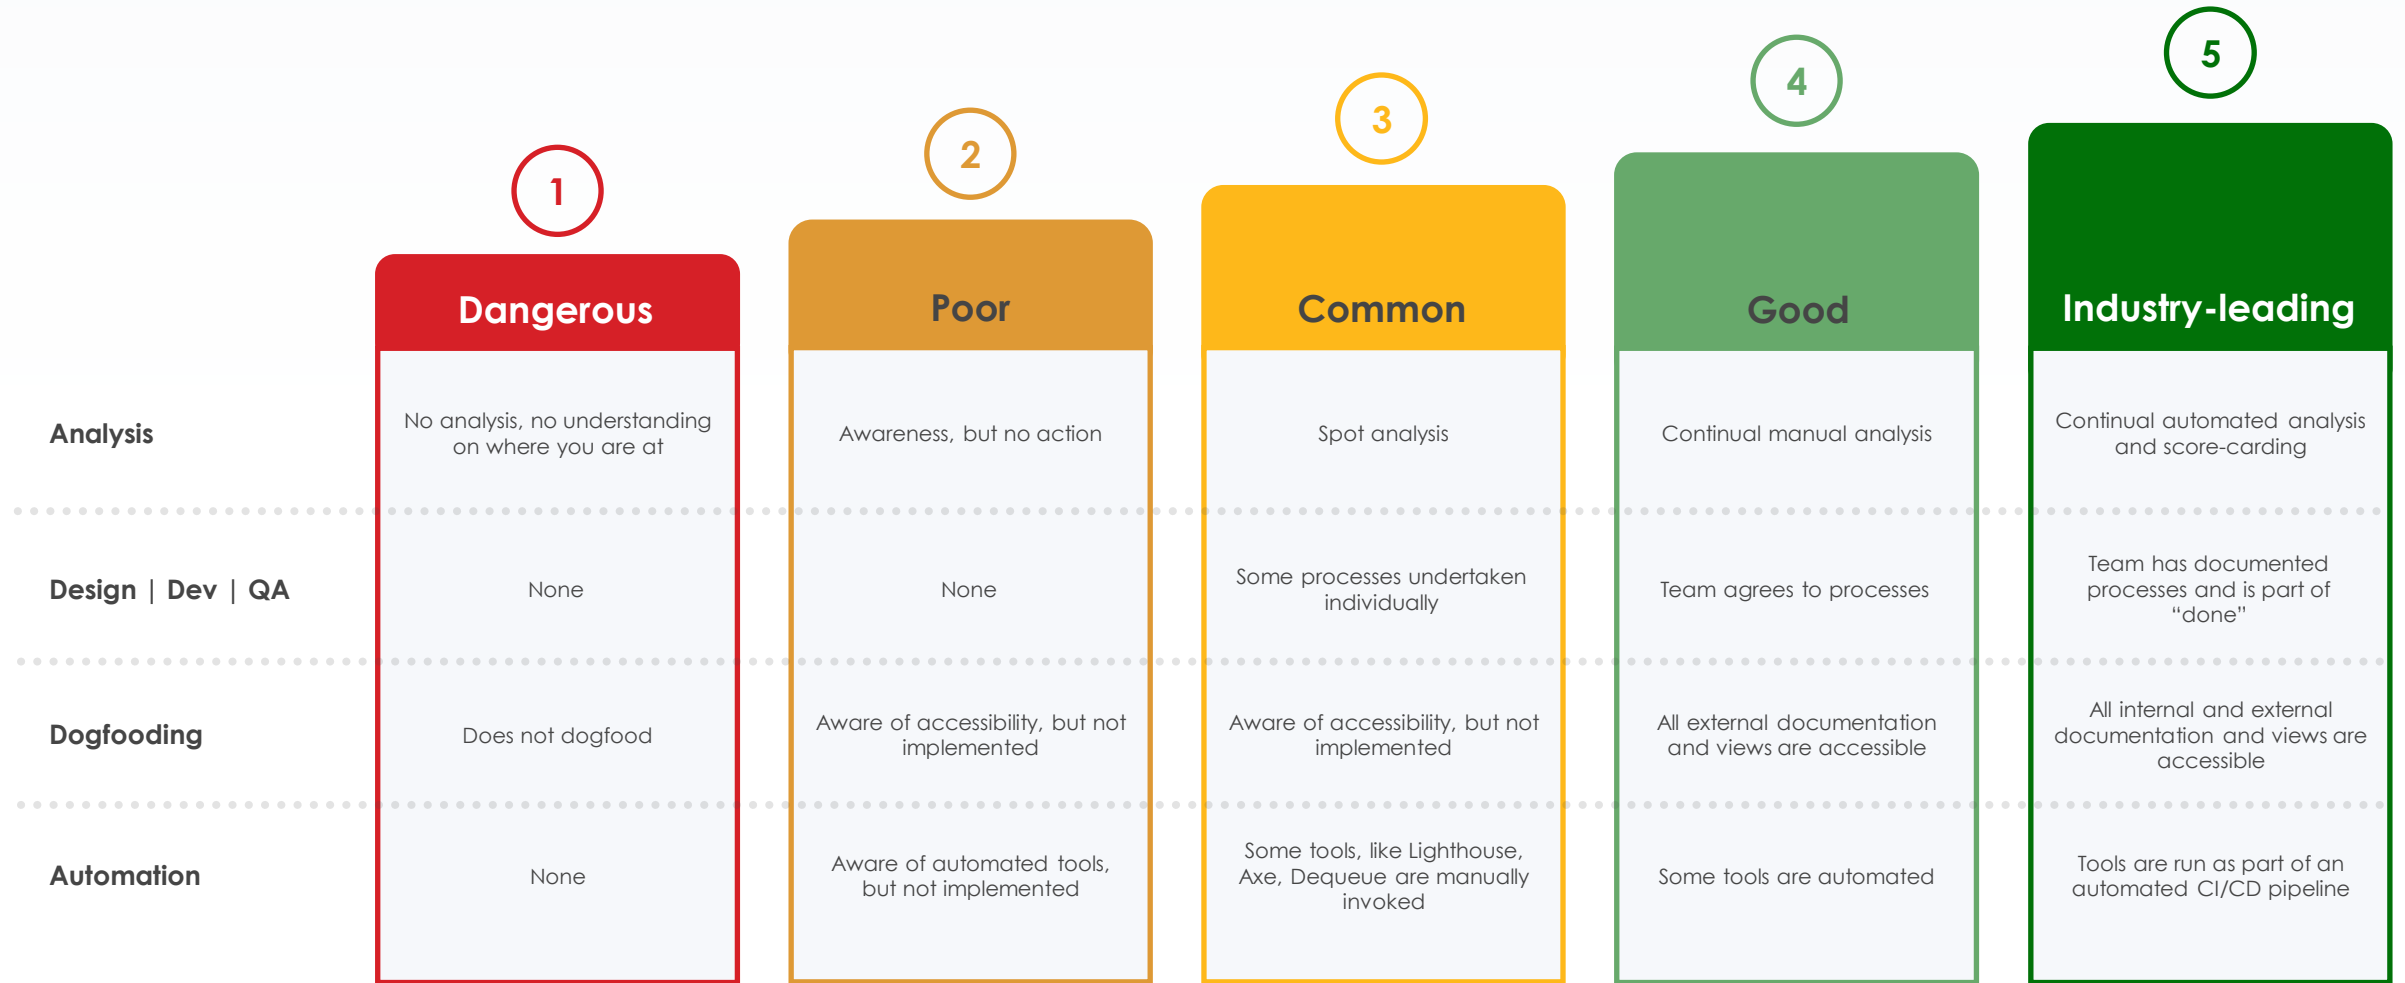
|  | 1 Dangerous | 2 Poor | 3 Common | 4 Good | 5 Industry-leading |
|---|---|---|---|---|---|
| Analysis | No analysis, no understanding on where you are at | Awareness, but no action | Spot analysis | Continual manual analysis | Continual automated analysis and score-carding |
| Design \| Dev \| QA | None | None | Some processes undertaken individually | Team agrees to processes | Team has documented processes and is part of "done" |
| Dogfooding | Does not dogfood | Aware of accessibility, but not implemented | Aware of accessibility, but not implemented | All external documentation and views are accessible | All internal and external documentation and views are accessible |
| Automation | None | Aware of automated tools, but not implemented | Some tools, like Lighthouse, Axe, Dequeue are manually invoked | Some tools are automated | Tools are run as part of an automated CI/CD pipeline |